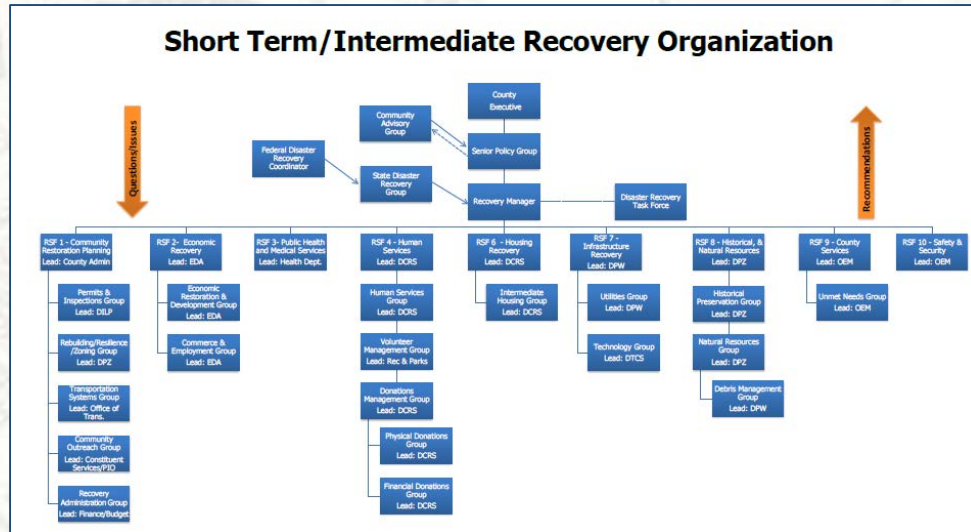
Short Term/Intermediate Recovery Organization

Questions/Issues

Recommendations

County Executive

Community Advisory Group

Senior Policy Group

Federal Disaster Recovery Coordinator

State Disaster Recovery Group

Recovery Manager

Disaster Recovery Task Force

RSF 1 - Community Restoration Planning Lead: County Admin

Permits & Inspections Group Lead: DILP

Rebuilding/Resilience /Zoning Group Lead: DPZ

Transportation Systems Group Lead: Office of Trans.

Community Outreach Group Lead: Constituent Services/PIO

Recovery Administration Group Lead: Finance/Budget

RSF 2- Economic Recovery Lead: EDA

Economic Restoration & Development Group Lead: EDA

Commerce & Employment Group Lead: EDA

RSF 3- Public Health and Medical Services Lead: Health Dept.

RSF 4 - Human Services Lead: DCRS

Human Services Group Lead: DCRS

Volunteer Management Group Lead: Rec & Parks

Donations Management Group Lead: DCRS

Physical Donations Group Lead: DCRS

Financial Donations Group Lead: DCRS

RSF 6 - Housing Recovery Lead: DCRS

Intermediate Housing Group Lead: DCRS

RSF 7 - Infrastructure Recovery Lead: DPW

Utilities Group Lead: DPW

Technology Group Lead: DTCS

RSF 8 - Historical, & Natural Resources Lead: DPZ

Historical Preservation Group Lead: DPZ

Natural Resources Group Lead: DPZ

Debris Management Group Lead: DPW

RSF 9 - County Services Lead: OEM

Unmet Needs Group Lead: OEM

RSF 10 - Safety & Security Lead: OEM